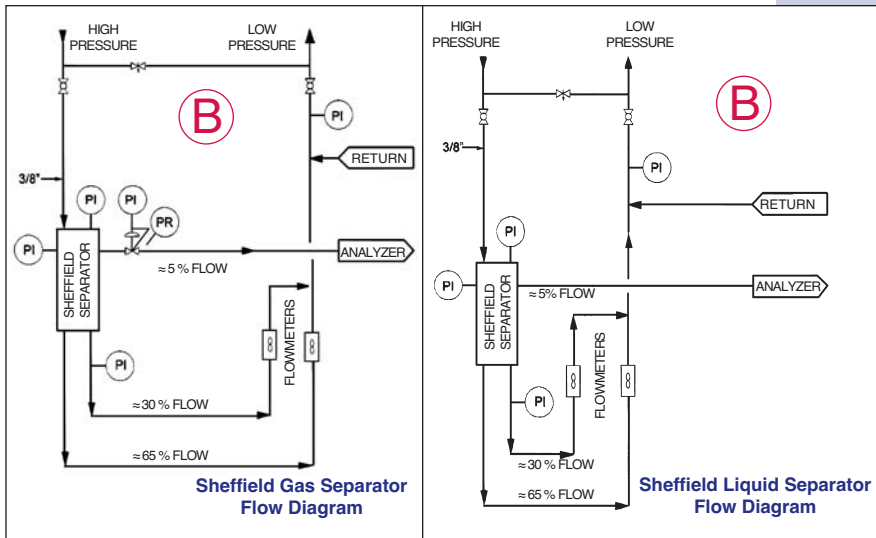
HIGH PRESSURE

LOW PRESSURE

B

PI

RETURN

3/8"

PI

PI

PR

PI

SHEFFIELD SEPARATOR

ANALYZER

≈ 5 % FLOW

FLOWMETERS

PI

≈ 30 % FLOW

≈ 65 % FLOW

Sheffield Gas Separator Flow Diagram

HIGH PRESSURE

LOW PRESSURE

B

3/8"

PI

RETURN

PI

PI

SHEFFIELD SEPARATOR

≈ 5% FLOW

ANALYZER

FLOWMETERS

PI

≈ 30 % FLOW

≈ 65 % FLOW

Sheffield Liquid Separator Flow Diagram